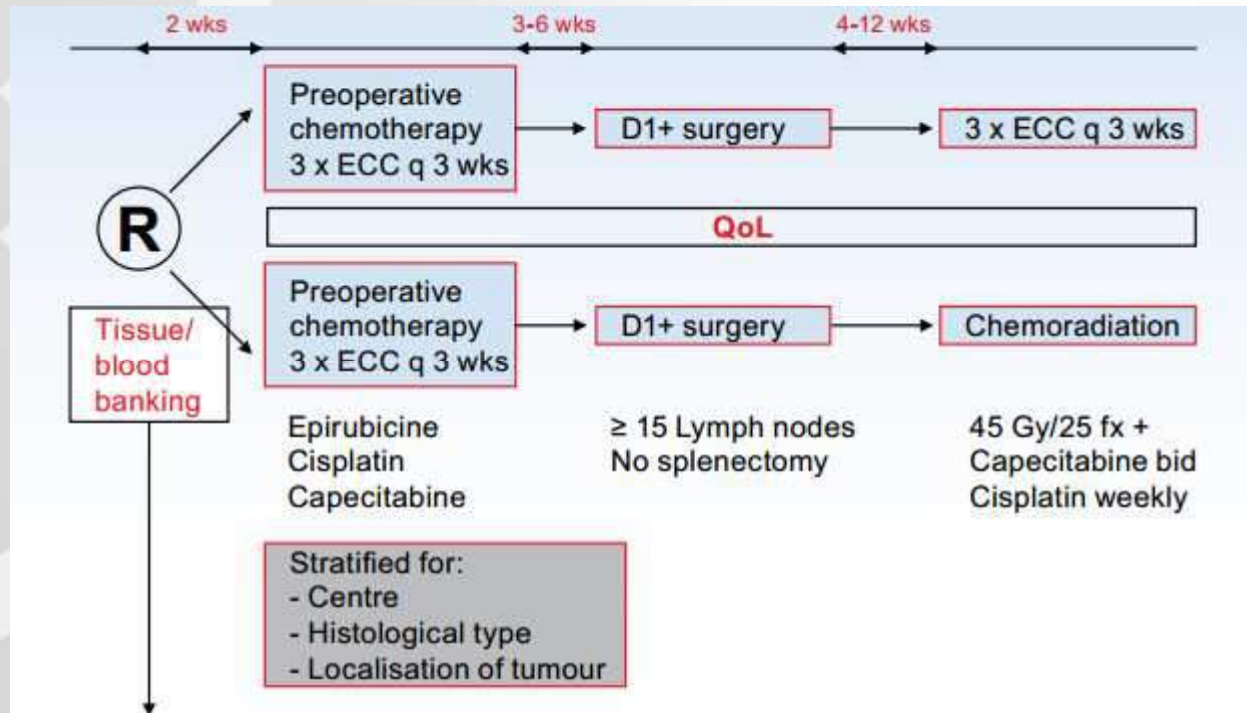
2 wks

3-6 wks

4-12 wks

Preoperative chemotherapy 3 x ECC q 3 wks

D1+ surgery

3 x ECC q 3 wks

R

QoL

Preoperative chemotherapy 3 x ECC q 3 wks

D1+ surgery

Chemoradiation

Tissue/ blood banking

Epirubicine
Cisplatin
Capecitabine

≥ 15 Lymph nodes
No splenectomy

45 Gy/25 fx +
Capecitabine bid
Cisplatin weekly

Stratified for:
- Centre
- Histological type
- Localisation of tumour